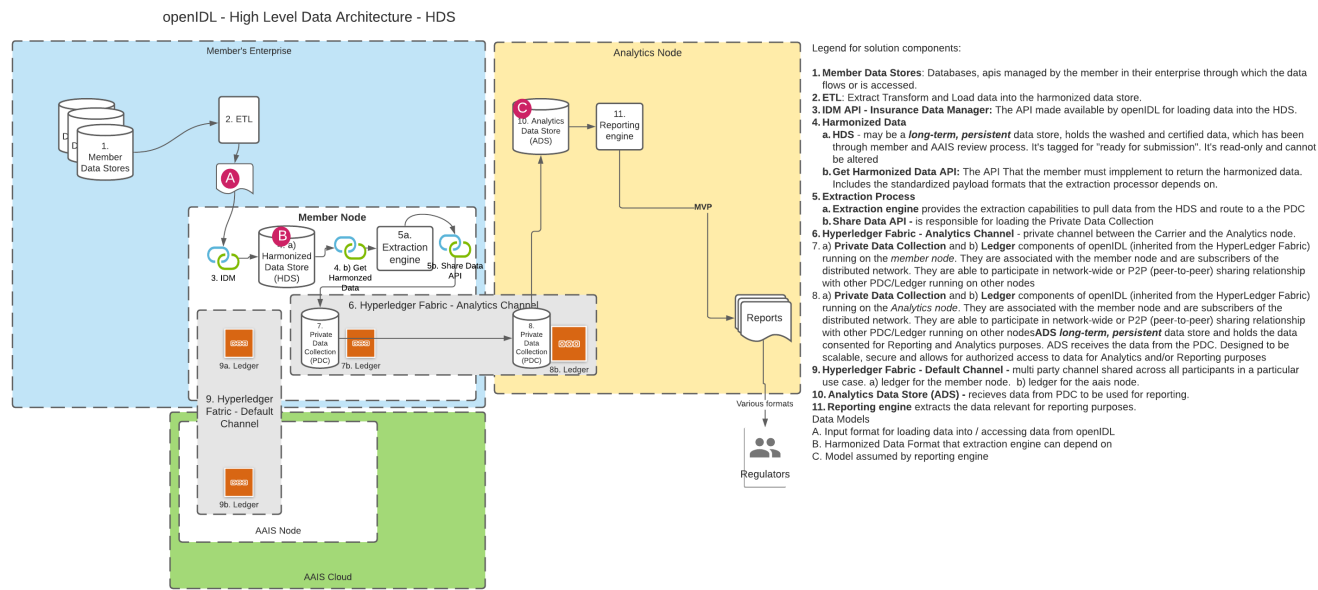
openIDL - High Level Data Architecture - HDS

Member's Enterprise

1. Member Data Stores

2. ETL

A

Analytics Node

C

10. Analytics Data Store (ADS)

11. Reporting engine

MVP

Member Node

B

(5 a) Harmonized Data Store (HDS)

3. IDM

4. b) Get Harmonized Data

5a. Extraction engine

5b. Share Data API

6. Hyperledger Fabric - Analytics Channel

7. Private Data Collection (PDC)

7b. Ledger

8. Private Data Collection (PDC)

8b. Ledger

9a. Ledger

9. Hyperledger Fatric - Default Channel

9b. Ledger

AAIS Node

AAIS Cloud

Reports

Various formats

Regulators

Legend for solution components:

1. **Member Data Stores**: Databases, apis managed by the member in their enterprise through which the data flows or is accessed.
2. **ETL**: Extract Transform and Load data into the harmonized data store.
3. **IDM API - Insurance Data Manager:** The API made available by openIDL for loading data into the HDS.
4. **Harmonized Data**
a. **HDS** - may be a ***long-term, persistent*** data store, holds the washed and certified data, which has been through member and AAIS review process. It's tagged for "ready for submission". It's read-only and cannot be altered
b. **Get Harmonized Data API:** The API That the member must impplement to return the harmonized data. Includes the standardized payload formats that the extraction processor depends on.
5. **Extraction Process**
a. **Extraction engine** provides the extraction capabilities to pull data from the HDS and route to a the PDC
b. **Share Data API -** is responsible for loading the Private Data Collection
6. **Hyperledger Fabric - Analytics Channel** - private channel between the Carrier and the Analytics node.
7. a) **Private Data Collection** and b) **Ledger** components of openIDL (inherited from the HyperLedger Fabric) running on the *member node*. They are associated with the member node and are subscribers of the distributed network. They are able to participate in network-wide or P2P (peer-to-peer) sharing relationship with other PDC/Ledger running on other nodes
8. a) **Private Data Collection** and b) **Ledger** components of openIDL (inherited from the HyperLedger Fabric) running on the *Analytics node*. They are associated with the member node and are subscribers of the distributed network. They are able to participate in network-wide or P2P (peer-to-peer) sharing relationship with other PDC/Ledger running on other nodes**ADS *long-term, persistent*** data store and holds the data consented for Reporting and Analytics purposes. ADS receives the data from the PDC. Designed to be scalable, secure and allows for authorized access to data for Analytics and/or Reporting purposes
9. **Hyperledger Fabric - Default Channel -** multi party channel shared across all participants in a particular use case. a) ledger for the member node. b) ledger for the aais node.
10. **Analytics Data Store (ADS) -** recieves data from PDC to be used for reporting.
11. **Reporting engine** extracts the data relevant for reporting purposes.
Data Models
A. Input format for loading data into / accessing data from openIDL
B. Harmonized Data Format that extraction engine can depend on
C. Model assumed by reporting engine